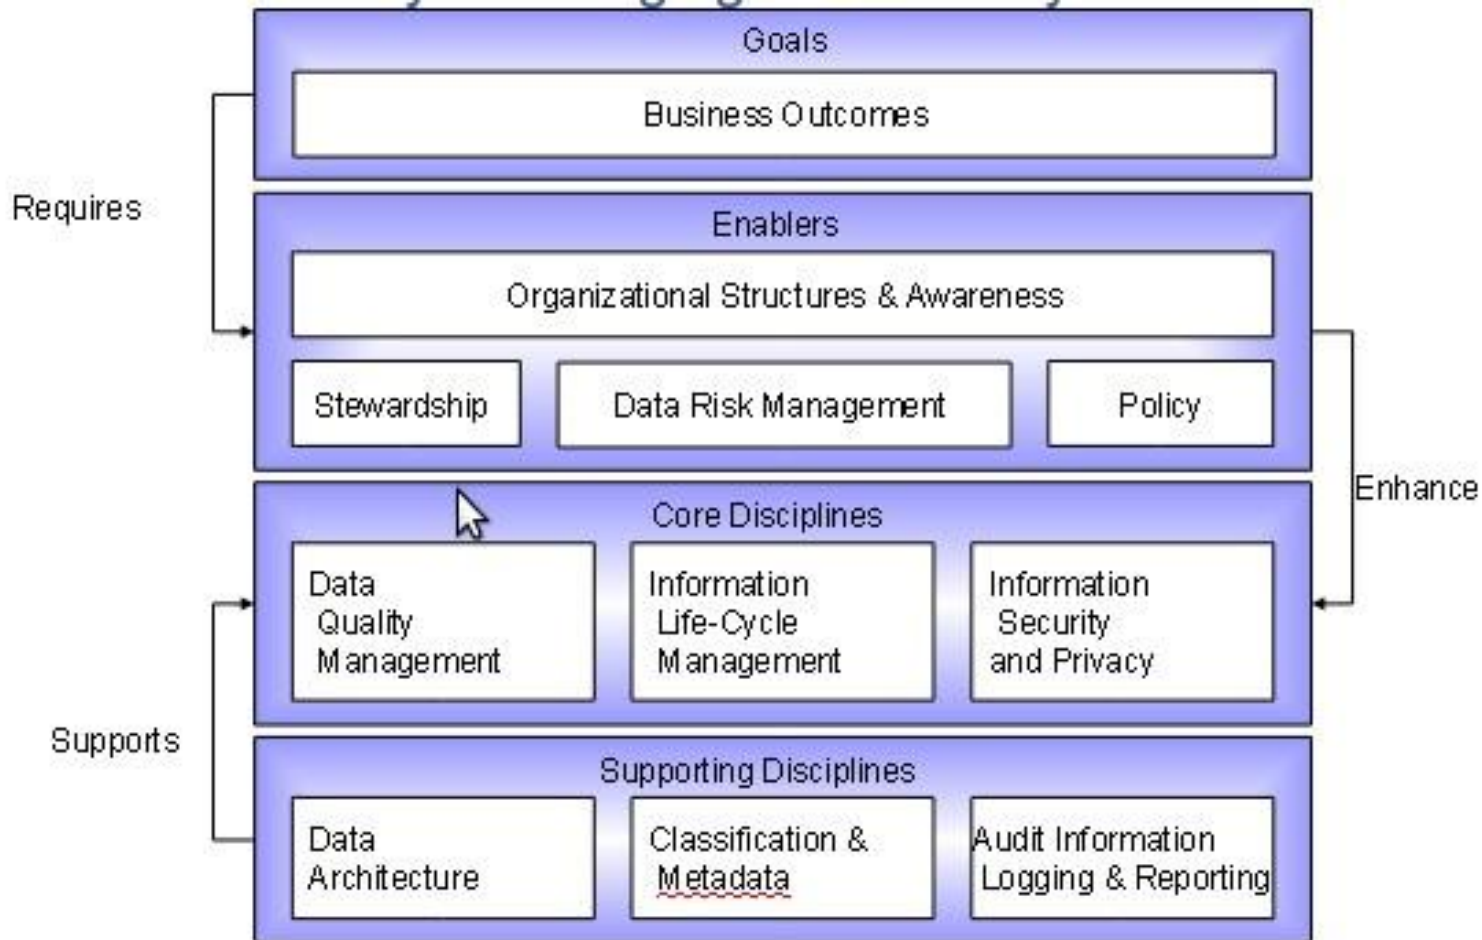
Goals

Business Outcomes

Requires

Enablers

Organizational Structures & Awareness

Stewardship

Data Risk Management

Policy

Enhance

Core Disciplines

Data Quality Management

Information Life-Cycle Management

Information Security and Privacy

Supports

Supporting Disciplines

Data Architecture

Classification & Metadata

Audit Information Logging & Reporting